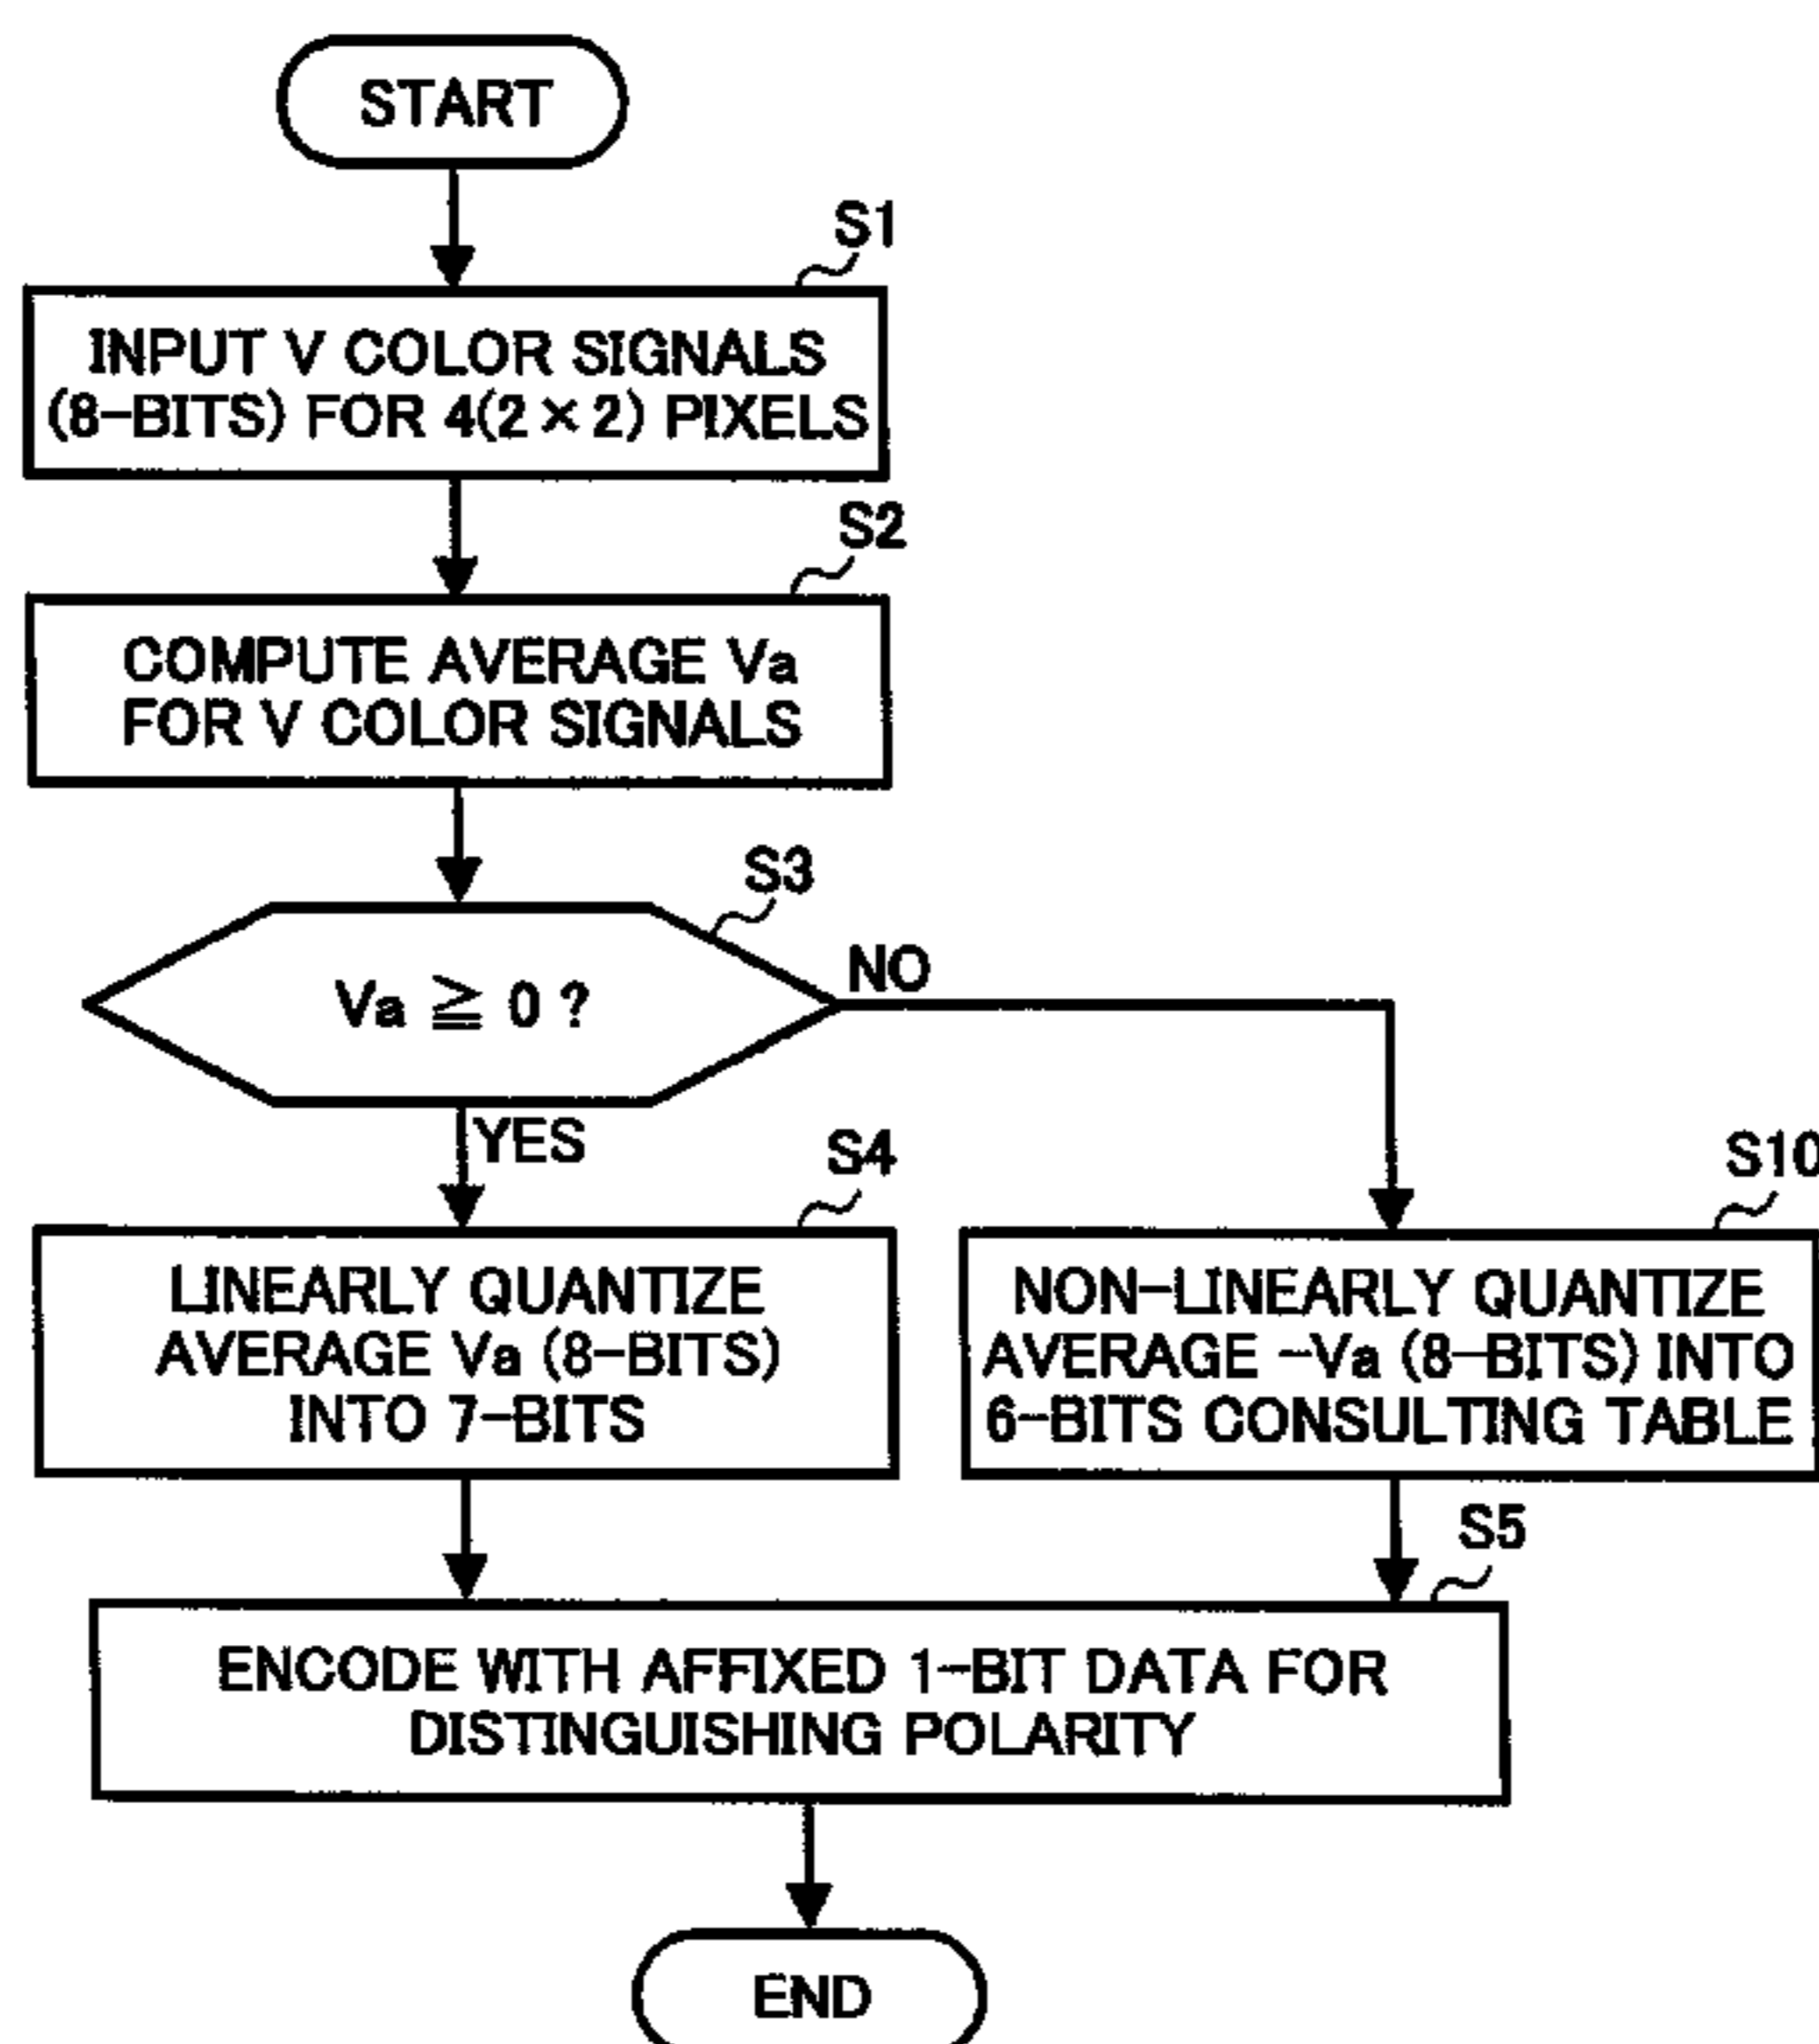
START

S1

INPUT V COLOR SIGNALS (8–BITS) FOR 4(2 × 2) PIXELS

S2

COMPUTE AVERAGE Va FOR V COLOR SIGNALS

S3

Va $\geqq$ 0 ?

NO

YES

S4

LINEARLY QUANTIZE AVERAGE Va (8–BITS) INTO 7–BITS

S10

NON–LINEARLY QUANTIZE AVERAGE –Va (8–BITS) INTO 6–BITS CONSULTING TABLE

S5

ENCODE WITH AFFIXED 1–BIT DATA FOR DISTINGUISHING POLARITY

END